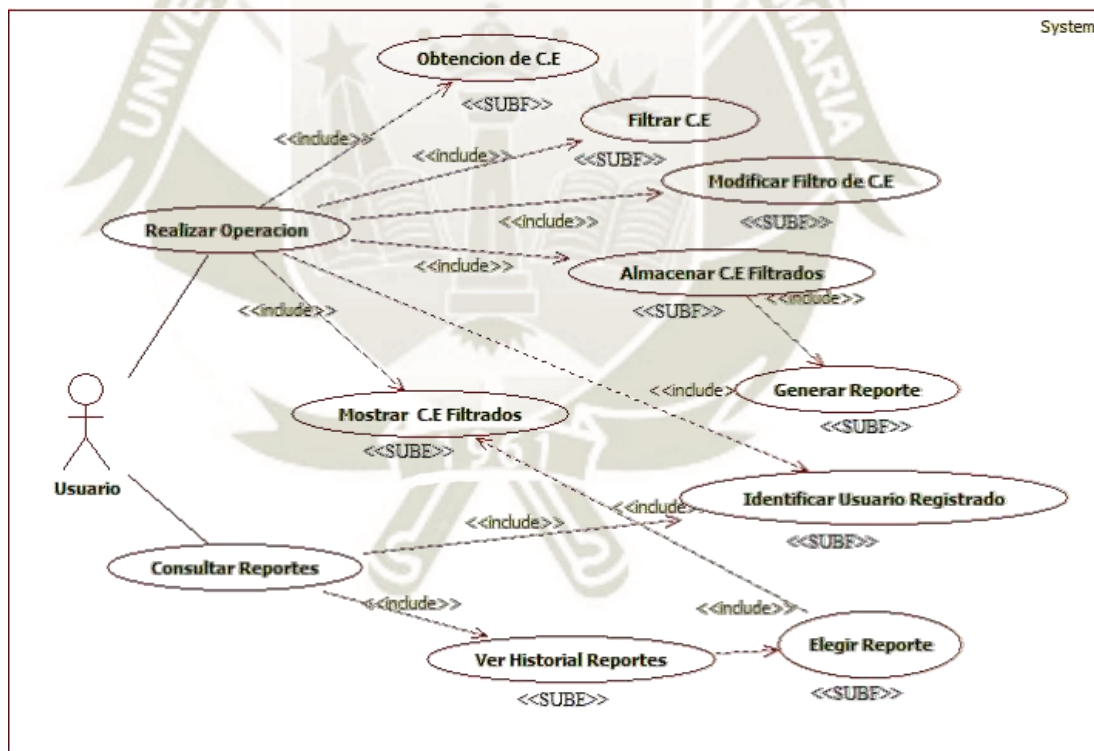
System

Obtencion de C.E
<<SUBF>>

Filtrar C.E
<<SUBF>>

Modificar Filtro de C.E
<<SUBF>>

Realizar Operacion

Almacenar C.E Filtrados
<<SUBF>>

<<include>>
<<include>>
<<include>>
<<include>>
<<include>>
<<include>>

Generar Reporte
<<SUBF>>

<<include>>

Mostrar C.E Filtrados
<<SUBE>>

Usuario

Identificar Usuario Registrado
<<SUBF>>

<<include>>
<<include>>

Consultar Reportes

<<include>>
<<include>>

Ver Historial Reportes
<<SUBE>>

Elegir Reporte
<<SUBF>>